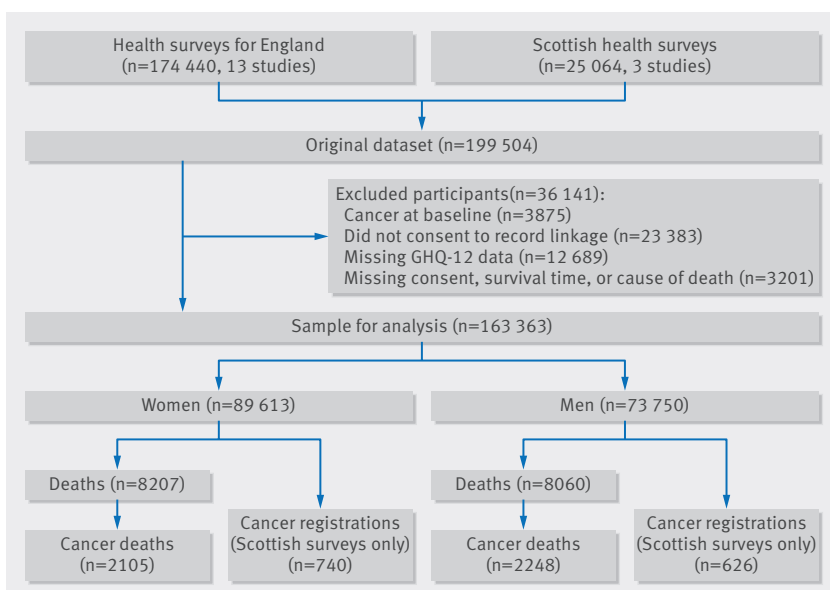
Health surveys for England
(n=174 440, 13 studies)

Scottish health surveys
(n=25 064, 3 studies)

Original dataset (n=199 504)

Excluded participants(n=36 141):
Cancer at baseline (n=3875)
Did not consent to record linkage (n=23 383)
Missing GHQ-12 data (n=12 689)
Missing consent, survival time, or cause of death (n=3201)

Sample for analysis (n=163 363)

Women (n=89 613)

Men (n=73 750)

Deaths (n=8207)

Cancer deaths
(n=2105)

Cancer registrations
(Scottish surveys only)
(n=740)

Deaths (n=8060)

Cancer deaths
(n=2248)

Cancer registrations
(Scottish surveys only)
(n=626)